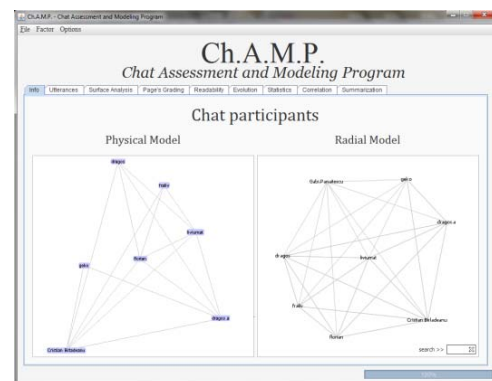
Ch.A.M.P. - Chat Assessment and Modeling Program

File Factor Options

Ch.A.M.P.
Chat Assessment and Modeling Program

Info Utterances Surface Analysis Page's Grading Readability Evolution Statistics Correlation Summarization

Chat participants

Physical Model

dragos
fralo
florinel
florian
gaio
dragos.a
Cristian Birladeanu

Radial Model

Gabi Panaitescu
gaio
dragos.a
dragos
hrupsal
fralo
Cristian Birladeanu
florian

search >>

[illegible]